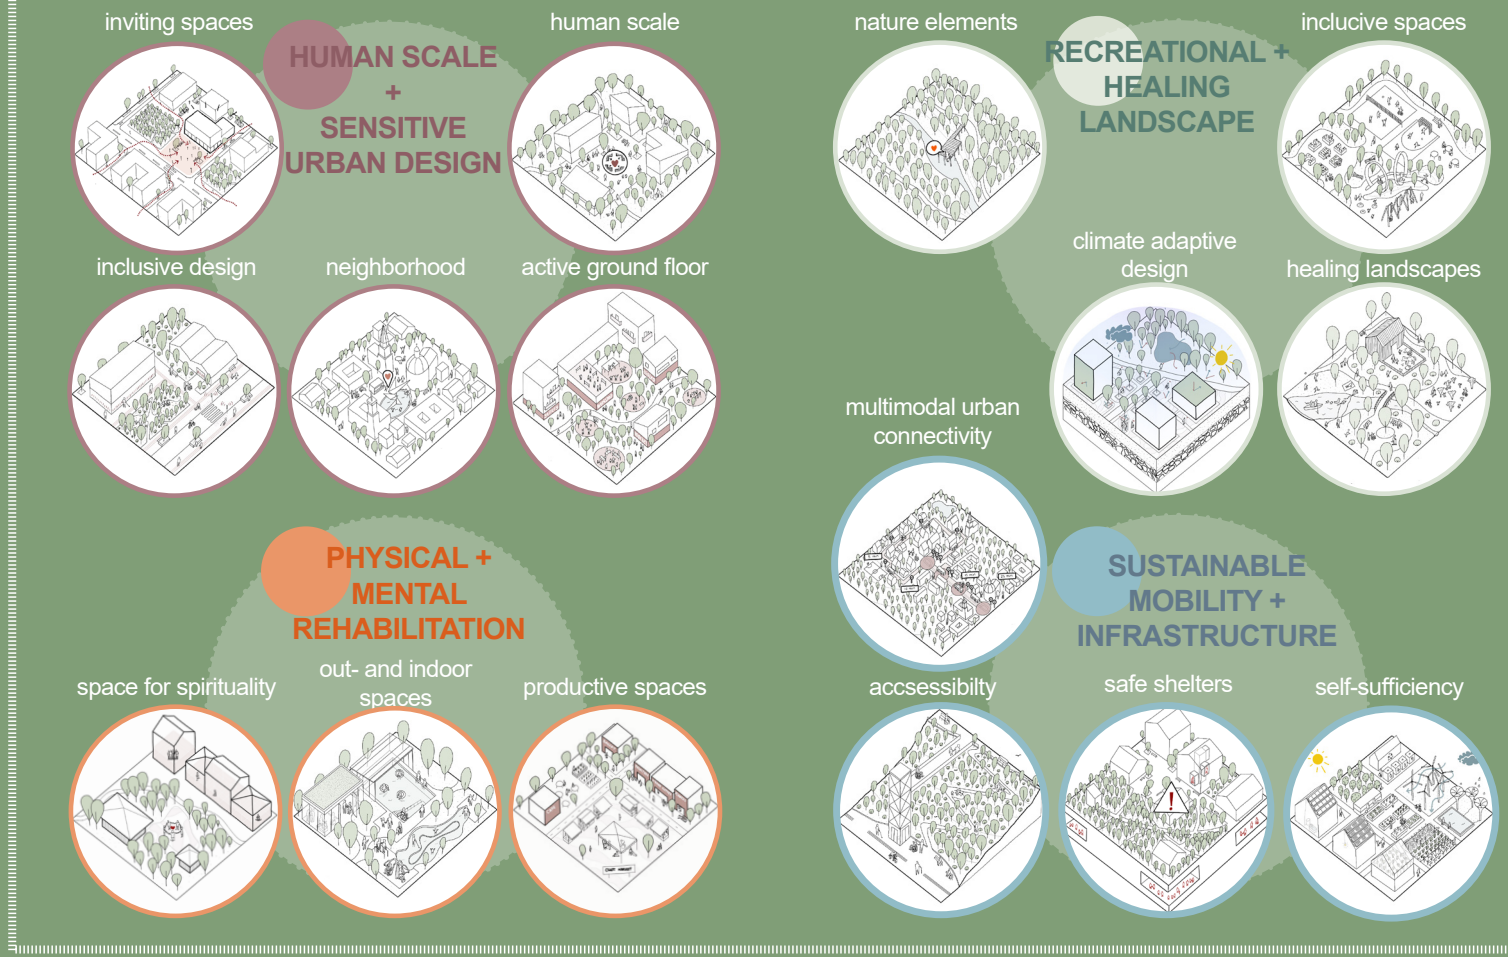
inviting spaces

HUMAN SCALE + SENSITIVE URBAN DESIGN

human scale

inclusive design

neighborhood

active ground floor

nature elements

RECREATIONAL + HEALING LANDSCAPE

inclucive spaces

climate adaptive design

healing landscapes

multimodal urban connectivity

PHYSICAL + MENTAL REHABILITATION

space for spirituality

out- and indoor spaces

productive spaces

SUSTAINABLE MOBILITY + INFRASTRUCTURE

accsessibilty

safe shelters

self-sufficiency